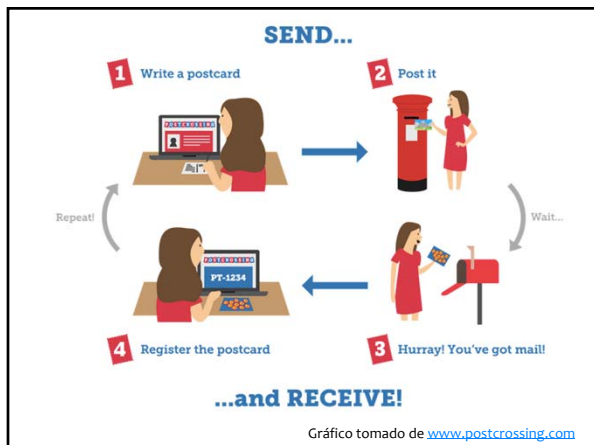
SEND...

1 Write a postcard

POSTCROSSING

2 Post it

Repeat!

Wait...

POSTCROSSING

PT-1234

4 Register the postcard

3 Hurray! You've got mail!

...and RECEIVE!

Gráfico tomado de www.postcrossing.com